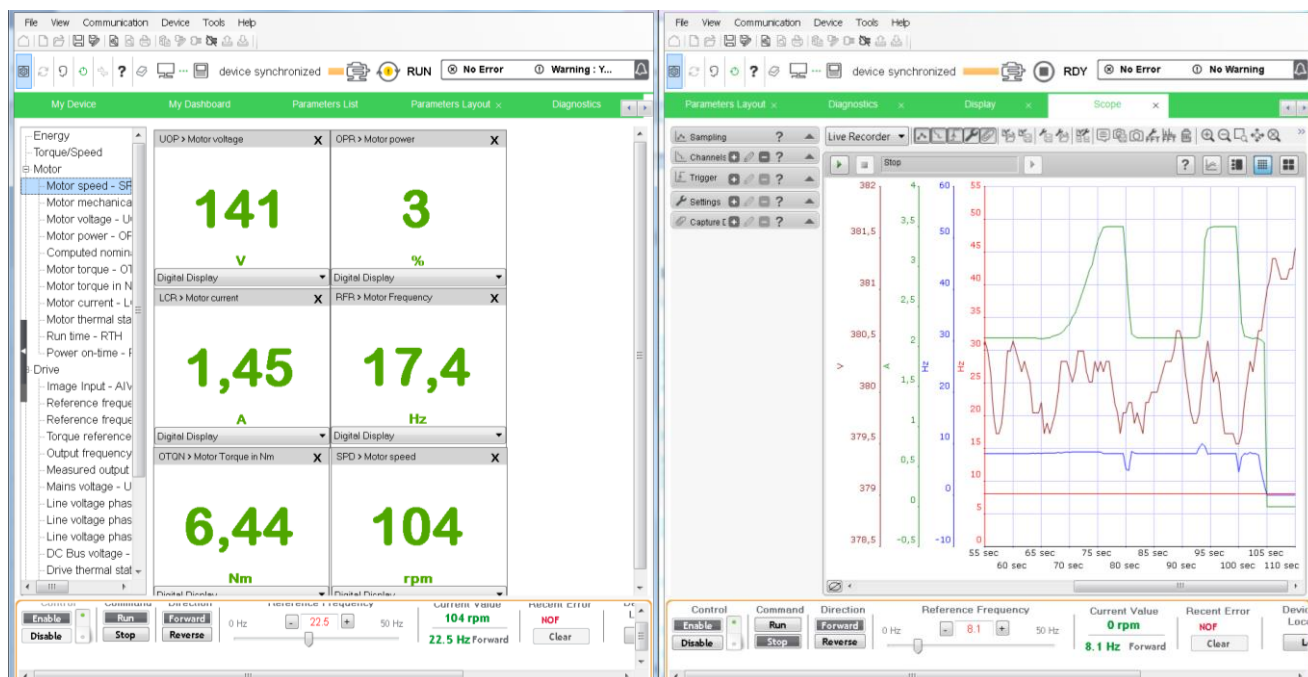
File View Communication Device Tools Help

device synchronized RUN No Error Warning : Y...

My Device My Dashboard Parameters List Parameters Layout × Diagnostics

Energy
Torque/Speed
Motor
Motor speed - SF
Motor mechanica
Motor voltage - U
Motor power - OF
Computed nomin
Motor torque - OT
Motor torque in N
Motor current - L
Motor thermal sta
Run time - RTH
Power on-time - F
Drive
Image Input - AIV
Reference freque
Reference freque
Torque reference
Output frequency
Measured output
Mains voltage - U
Line voltage phas
Line voltage phas
Line voltage phas
DC Bus voltage -
Drive thermal stat

UOP > Motor voltage X
141
V
Digital Display

OPR > Motor power X
3
%
Digital Display

LCR > Motor current X
1,45
A
Digital Display

RFR > Motor Frequency X
17,4
Hz
Digital Display

OTQN > Motor Torque in Nm X
6,44
Nm
Digital Display

SPD > Motor speed X
104
rpm
Digital Display

Enable Disable Run Stop Forward Reverse 0 Hz 22.5 50 Hz Current Value 104 rpm 22.5 Hz Forward Recent Error NOF Clear

File View Communication Device Tools Help

device synchronized RDY No Error No Warning

Parameters Layout × Diagnostics × Display × Scope ×

Sampling ?
Channels ?
Trigger ?
Settings ?
Capture D ?

Live Recorder
Stop

| 382 | 4 | 60 | 55 |
|---|---|---|---|
| 381,5 | 3,5 | 50 | 50 |
| 381 | 3 | 40 | 45 |
| 380,5 | 2,5 | 30 | 40 |
| 380 | 2 | 20 | 35 |
| 379,5 | 1,5 | 10 | 30 |
| 379 | 1 | 0 | 25 |
| 378,5 | 0,5 | -10 | 20 |
| | 0 | | 15 |
| | -0,5 | | 10 |
| | | | 5 |
| | | | 0 |

V A Hz Hz

55 sec 60 sec 65 sec 70 sec 75 sec 80 sec 85 sec 90 sec 95 sec 100 sec 105 sec 110 sec

Control Enable Disable Command Run Stop Direction Forward Reverse Reference Frequency 0 Hz 8.1 50 Hz Current Value 0 rpm 8.1 Hz Forward Recent Error NOF Clear Devi Loc